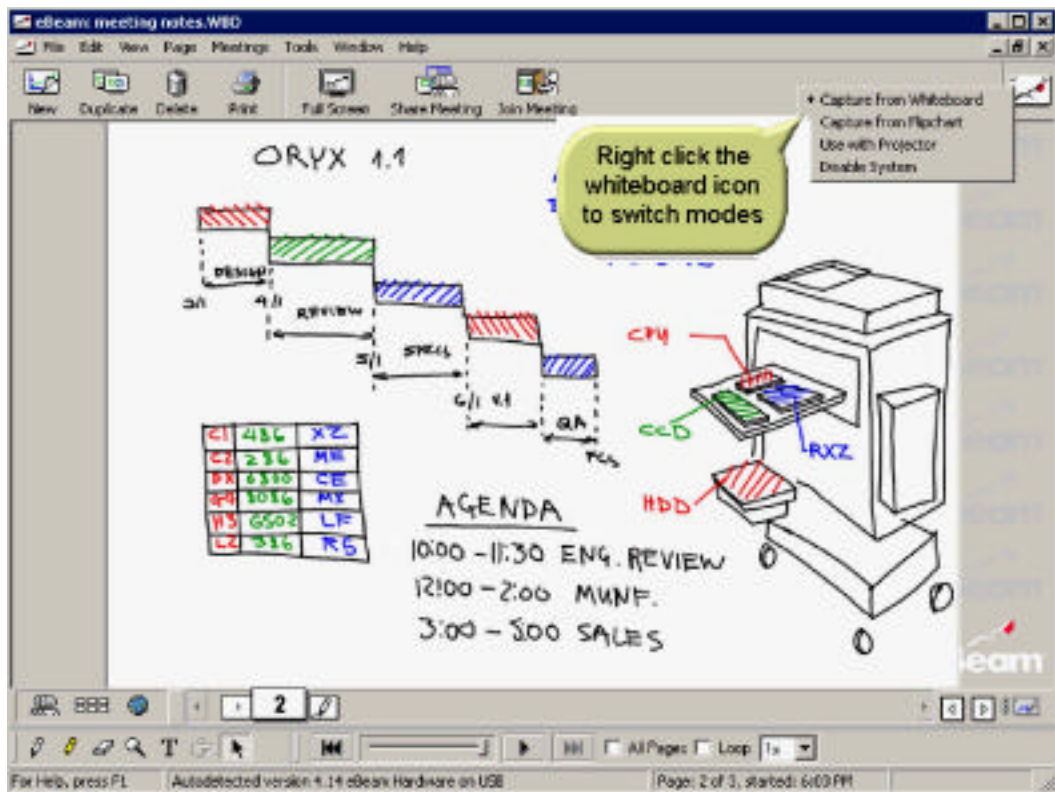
eBeam: meeting notes.WBD

File Edit View Page Meetings Tools Window Help

New Duplicate Delete Print Full Screen Share Meeting Join Meeting

• Capture from Whiteboard
Capture from Flipchart
Use with Projector
Disable System

Right click the whiteboard icon to switch modes

ORYX 1.1

DESIGN
3/1 4/1
REVIEW
5/1
SPEC
6/1 V.1
QA
FCS

| C1 | 436 | XZ |
|---|---|---|
| C2 | 236 | MH |
| PX | 6310 | CE |
| P4 | 3036 | MX |
| H3 | 6502 | LF |
| L2 | 336 | RS |

CPU
CCD
RXZ
HDD

AGENDA
10:00 - 11:30 ENG. REVIEW
12:00 - 2:00 MUNF.
3:00 - 5:00 SALES

eBeam

2

All Pages Loop 1x

For Help, press F1 | Autodetected version 4.14 eBeam Hardware on USB | Page: 2 of 3, started: 6:03 PM